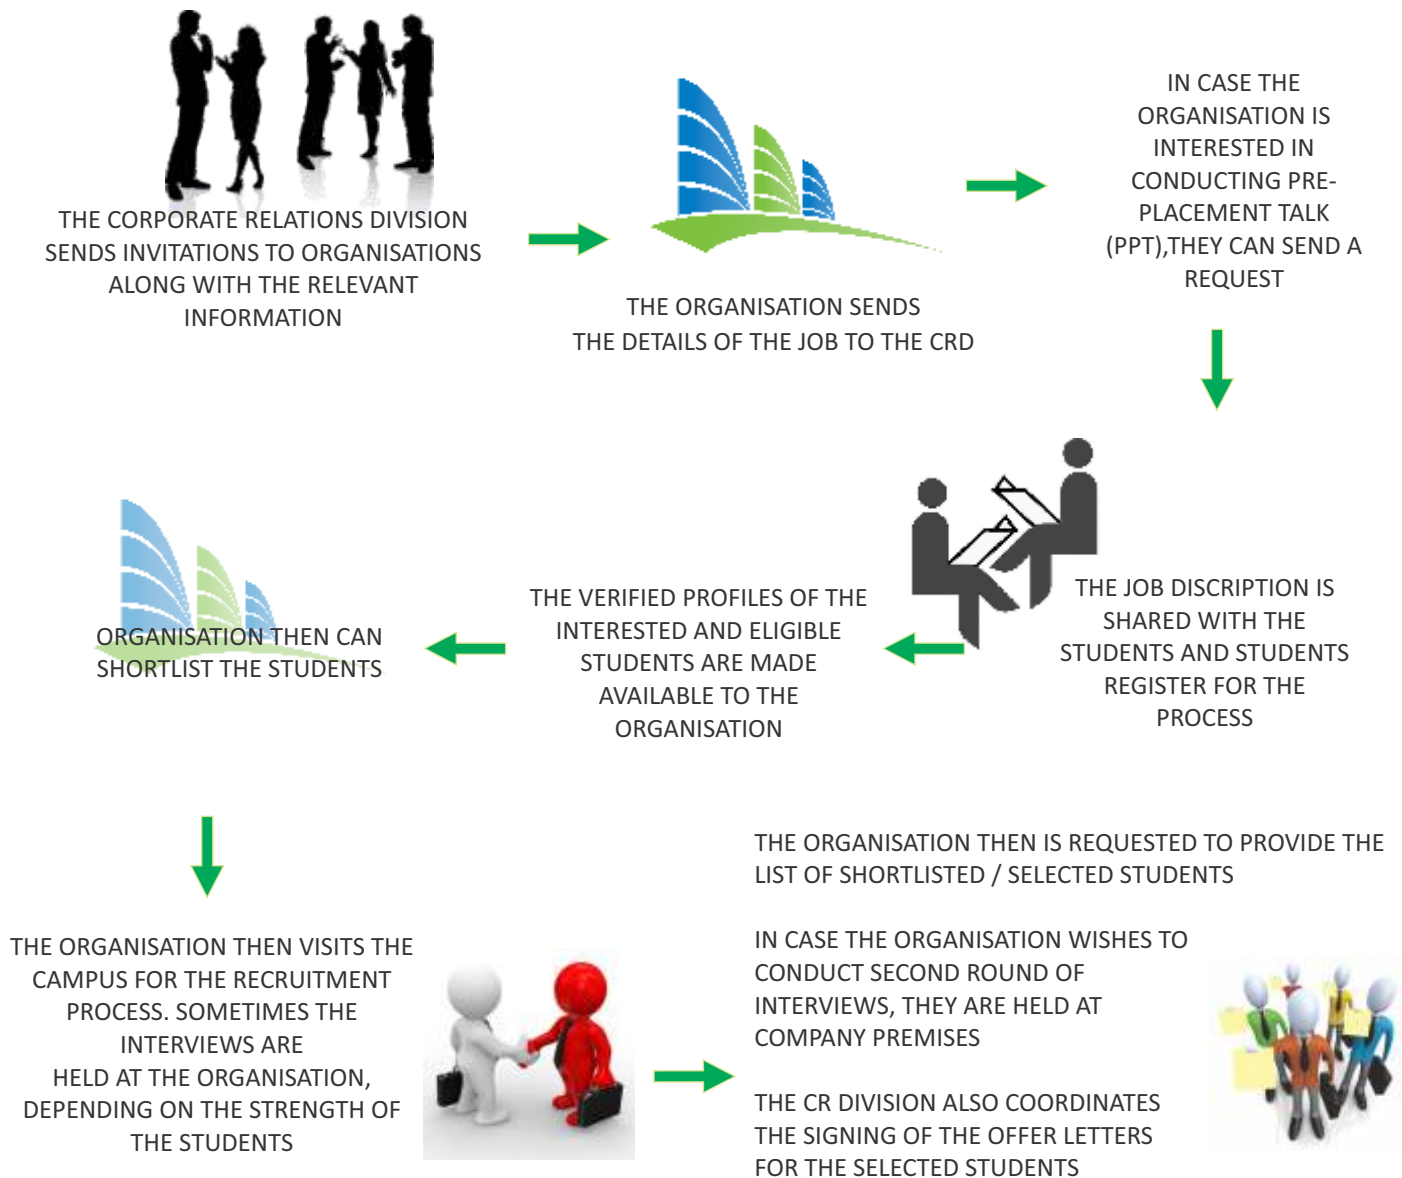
THE CORPORATE RELATIONS DIVISION SENDS INVITATIONS TO ORGANISATIONS ALONG WITH THE RELEVANT INFORMATION

THE ORGANISATION SENDS THE DETAILS OF THE JOB TO THE CRD

IN CASE THE ORGANISATION IS INTERESTED IN CONDUCTING PRE-PLACEMENT TALK (PPT),THEY CAN SEND A REQUEST

THE JOB DISCRIPTION IS SHARED WITH THE STUDENTS AND STUDENTS REGISTER FOR THE PROCESS

THE VERIFIED PROFILES OF THE INTERESTED AND ELIGIBLE STUDENTS ARE MADE AVAILABLE TO THE ORGANISATION

ORGANISATION THEN CAN SHORTLIST THE STUDENTS

THE ORGANISATION THEN VISITS THE CAMPUS FOR THE RECRUITMENT PROCESS. SOMETIMES THE INTERVIEWS ARE HELD AT THE ORGANISATION, DEPENDING ON THE STRENGTH OF THE STUDENTS

THE ORGANISATION THEN IS REQUESTED TO PROVIDE THE LIST OF SHORTLISTED / SELECTED STUDENTS

IN CASE THE ORGANISATION WISHES TO CONDUCT SECOND ROUND OF INTERVIEWS, THEY ARE HELD AT COMPANY PREMISES

THE CR DIVISION ALSO COORDINATES THE SIGNING OF THE OFFER LETTERS FOR THE SELECTED STUDENTS